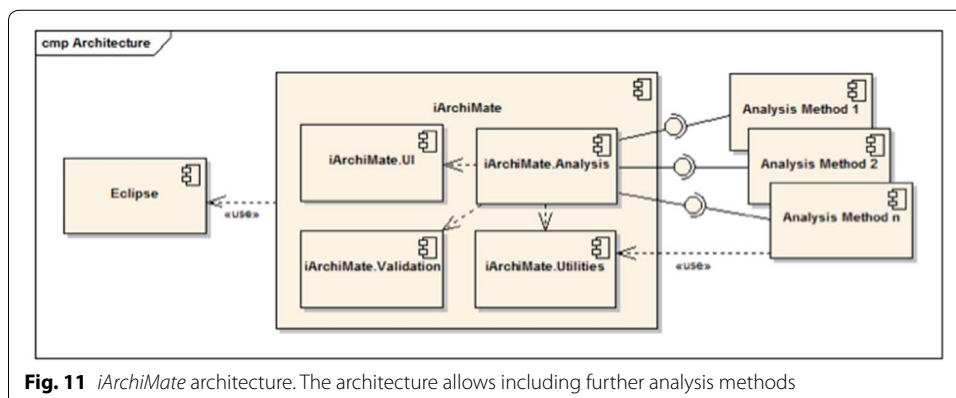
cmp Architecture

iArchiMate

iArchiMate.UI

iArchiMate.Analysis

Eclipse

«use»

iArchiMate.Validation

iArchiMate.Utilities

Analysis Method 1

Analysis Method 2

Analysis Method n

«use»

**Fig. 11** *iArchiMate* architecture. The architecture allows including further analysis methods